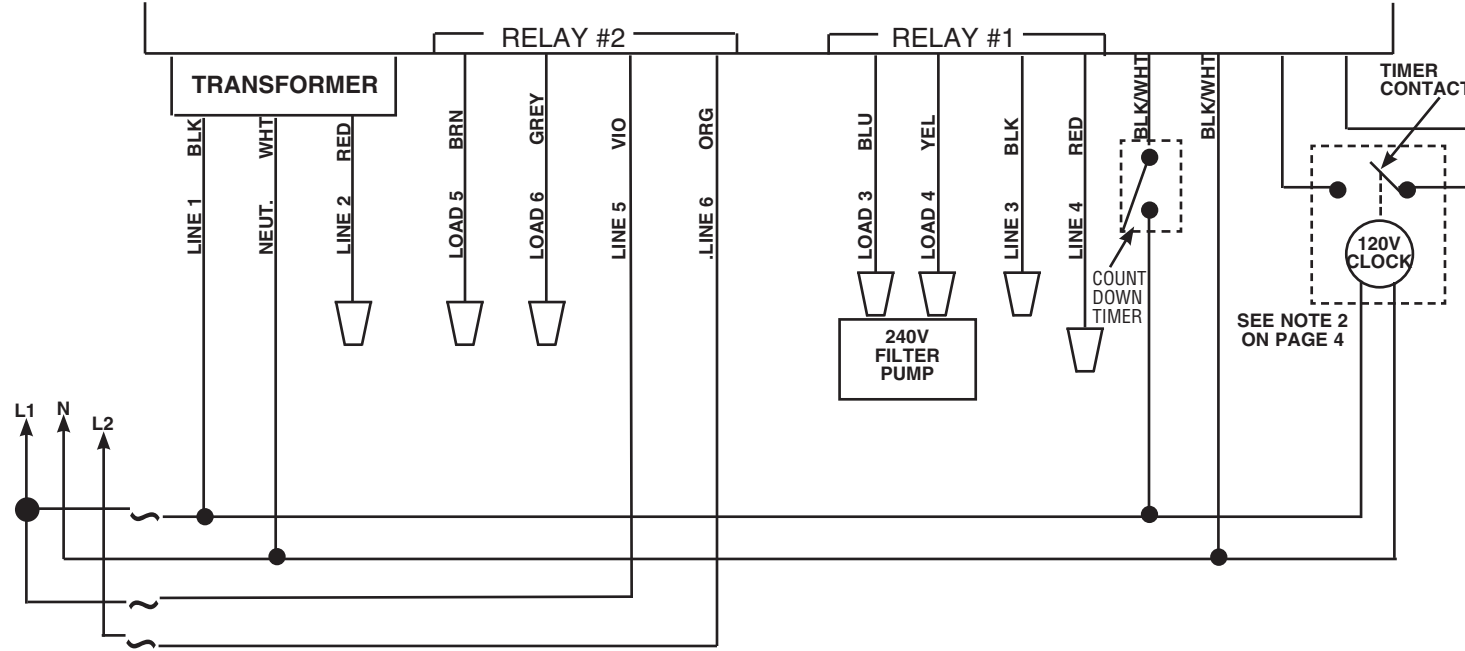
RELAY #2
RELAY #1
TRANSFORMER
BLK
WHT
RED
BRN
GREY
VIO
ORG
BLU
YEL
BLK
RED
BLK/WHT
BLK/WHT
TIMER CONTACT
LINE 1
NEUT.
LINE 2
LOAD 5
LOAD 6
LINE 5
.LINE 6
LOAD 3
LOAD 4
LINE 3
LINE 4
COUNT DOWN TIMER
120V CLOCK
SEE NOTE 2 ON PAGE 4
240V FILTER PUMP
L1
N
L2